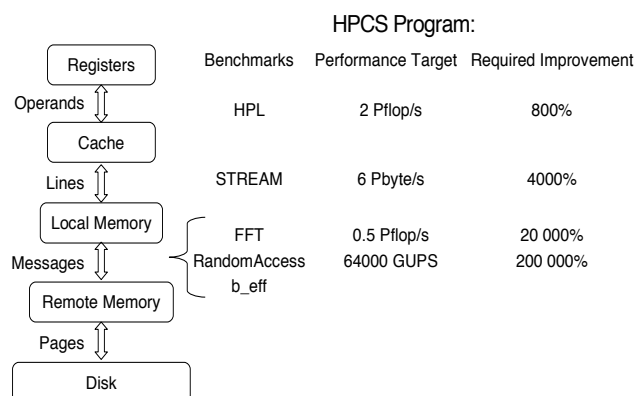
HPCS Program:

Registers

Operands

Cache

Lines

Local Memory

Messages

Remote Memory

Pages

Disk

| Benchmarks | Performance Target | Required Improvement |
|---|---|---|
| HPL | 2 Pflop/s | 800% |
| STREAM | 6 Pbyte/s | 4000% |
| FFT | 0.5 Pflop/s | 20 000% |
| RandomAccess | 64000 GUPS | 200 000% |
| b_eff | | |